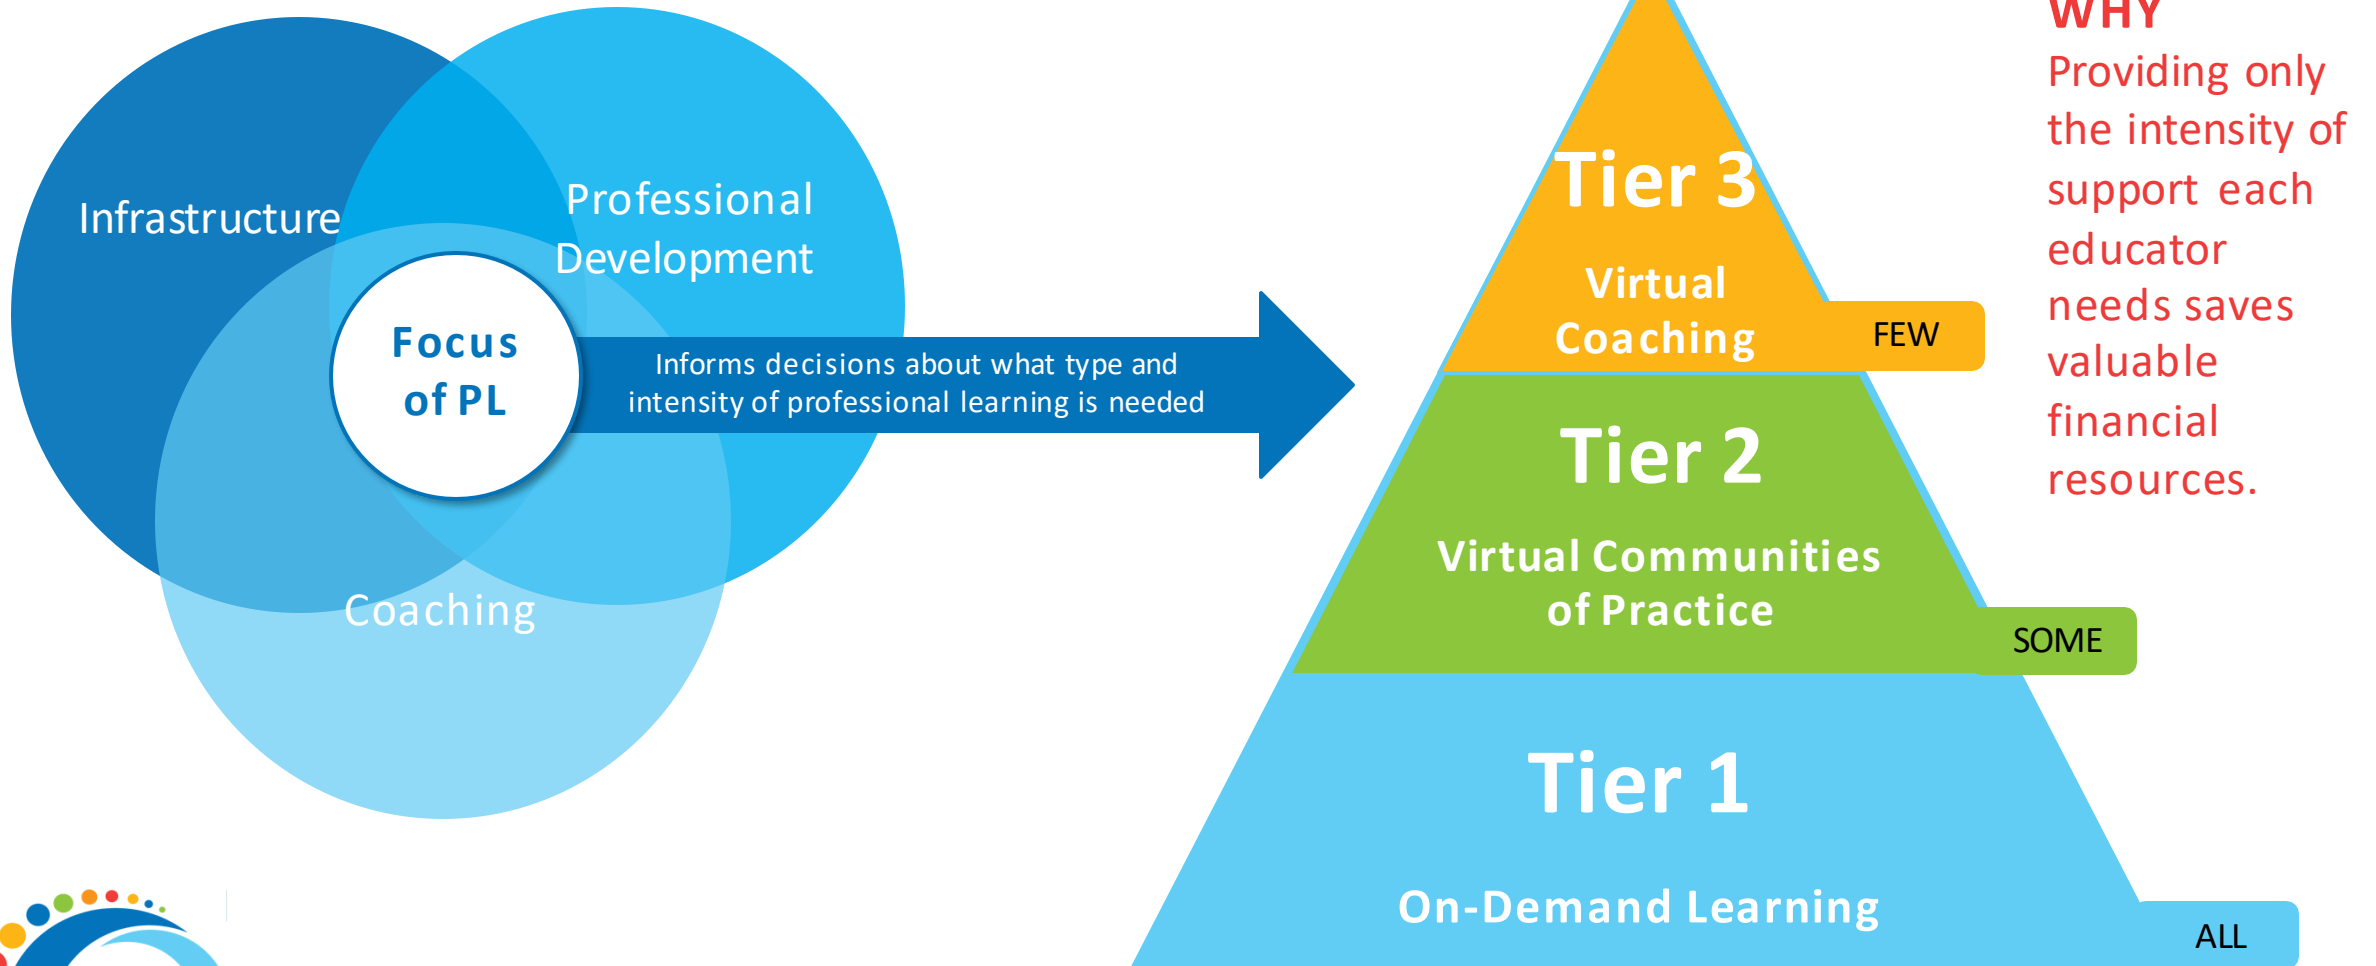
Infrastructure

Professional Development

Focus of PL

Coaching

Informs decisions about what type and intensity of professional learning is needed

Tier 3

Virtual Coaching

FEW

Tier 2

Virtual Communities of Practice

SOME

Tier 1

On-Demand Learning

ALL

WHY

Providing only the intensity of support each educator needs saves valuable financial resources.